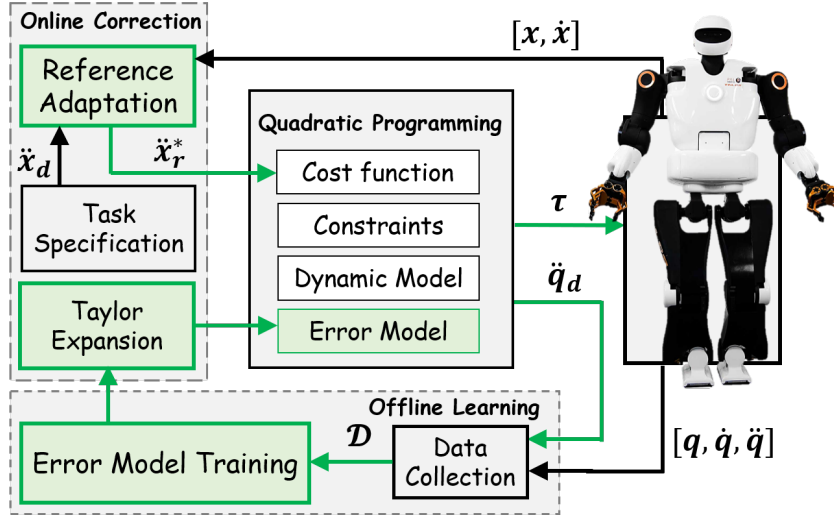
Online Correction

Reference Adaptation

$\ddot{x}_d$

$\ddot{x}_r^*$

Task Specification

Taylor Expansion

Quadratic Programming

Cost function

Constraints

Dynamic Model

Error Model

$[x, \dot{x}]$

$\tau$

$\ddot{q}_d$

Offline Learning

$\mathcal{D}$

Error Model Training

Data Collection

$[q, \dot{q}, \ddot{q}]$